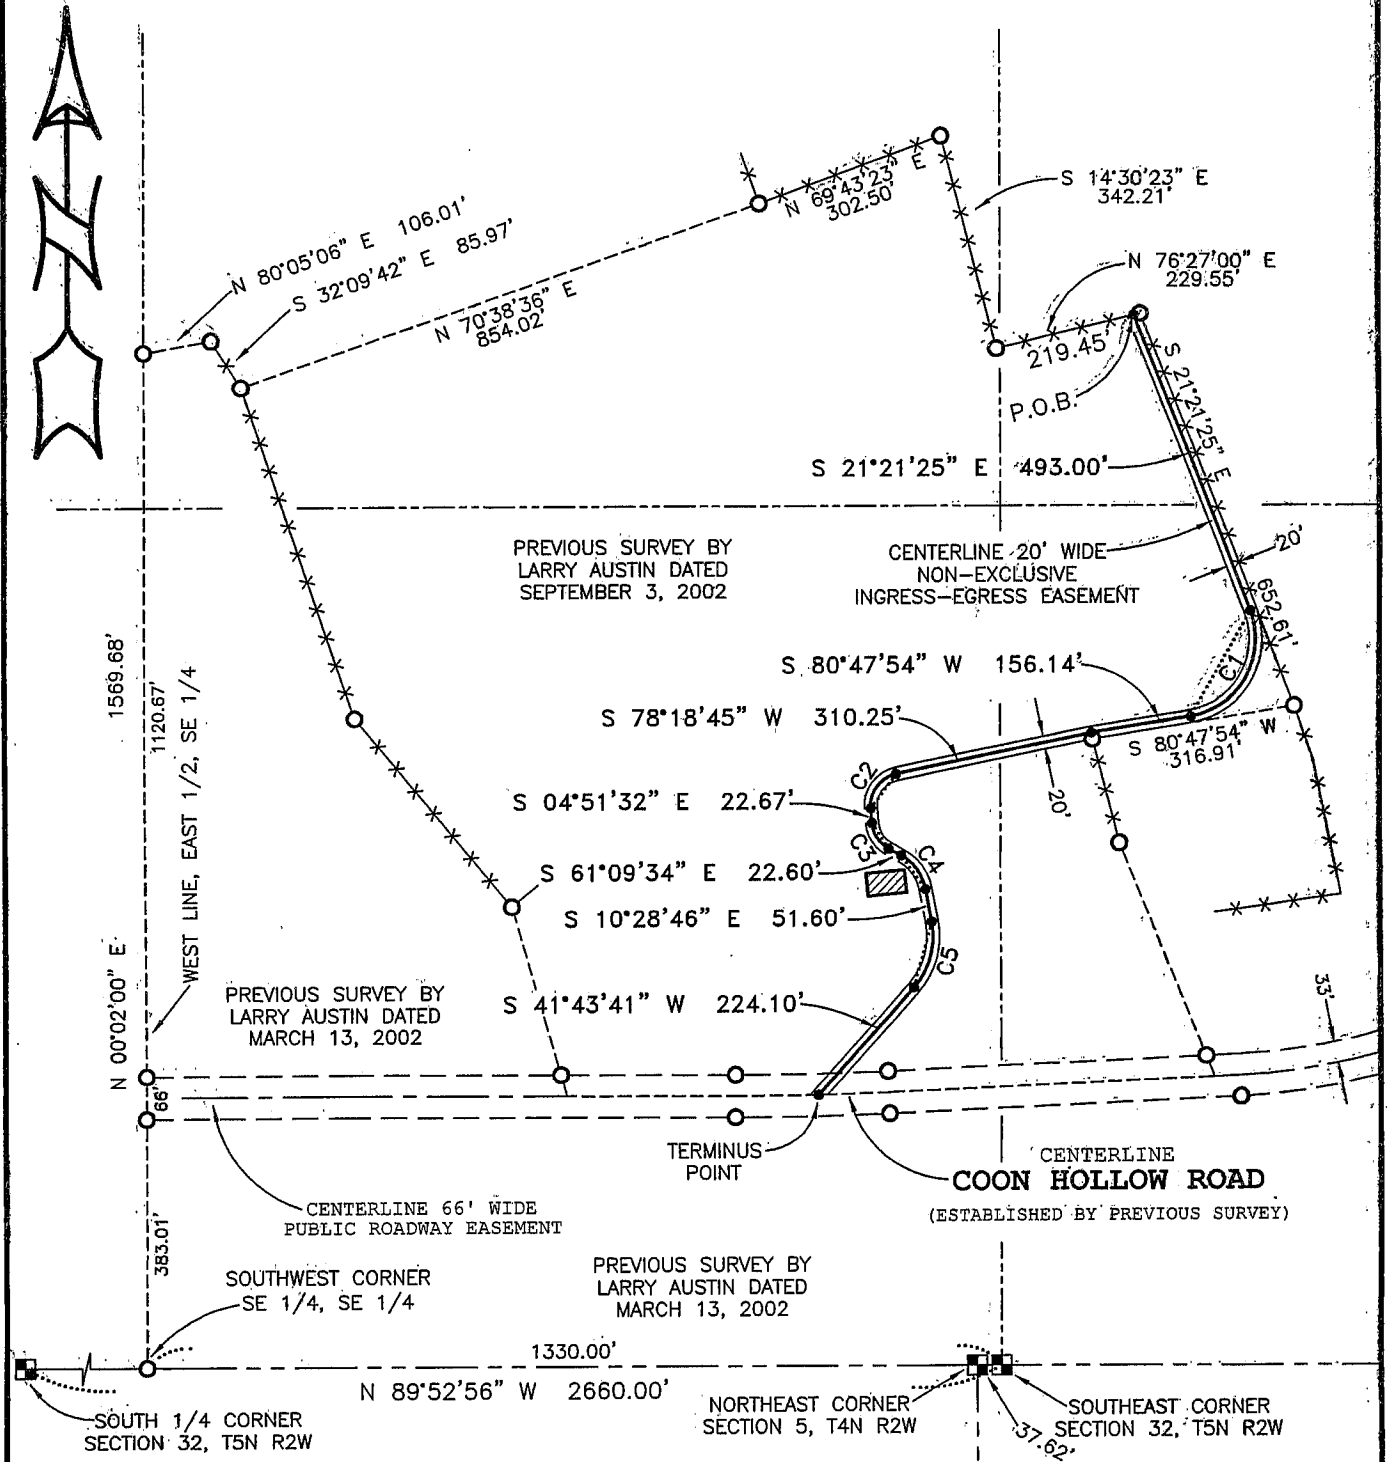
N

S 14°30'23" E
342.21'

N 69°43'23" E
302.50'

N 80°05'06" E 106.01'

S 32°09'42" E 85.97'

N 70°38'36" E
854.02'

N 76°27'00" E
229.55'

219.45'

P.O.B.

S 21°21'25" E

S 21°21'25" E 493.00'

20'

652.61'

CENTERLINE 20' WIDE
NON-EXCLUSIVE
INGRESS-EGRESS EASEMENT

PREVIOUS SURVEY BY
LARRY AUSTIN DATED
SEPTEMBER 3, 2002

C1

S 80°47'54" W 156.14'

S 78°18'45" W 310.25'

S 80°47'54" W
316.91'

C2

20'

S 04°51'32" E 22.67'

C3

C4

S 61°09'34" E 22.60'

S 10°28'46" E 51.60'

C5

S 41°43'41" W 224.10'

1569.68'

1120.67'

WEST LINE, EAST 1/2, SE 1/4

N 00°02'00" E

PREVIOUS SURVEY BY
LARRY AUSTIN DATED
MARCH 13, 2002

33'

66'

TERMINUS
POINT

CENTERLINE
COON HOLLOW ROAD
(ESTABLISHED BY PREVIOUS SURVEY)

CENTERLINE 66' WIDE
PUBLIC ROADWAY EASEMENT

383.01'

SOUTHWEST CORNER
SE 1/4, SE 1/4

PREVIOUS SURVEY BY
LARRY AUSTIN DATED
MARCH 13, 2002

1330.00'

N 89°52'56" W 2660.00'

SOUTH 1/4 CORNER
SECTION 32, T5N R2W

NORTHEAST CORNER
SECTION 5, T4N R2W

37.62'

SOUTHEAST CORNER
SECTION 32, T5N R2W